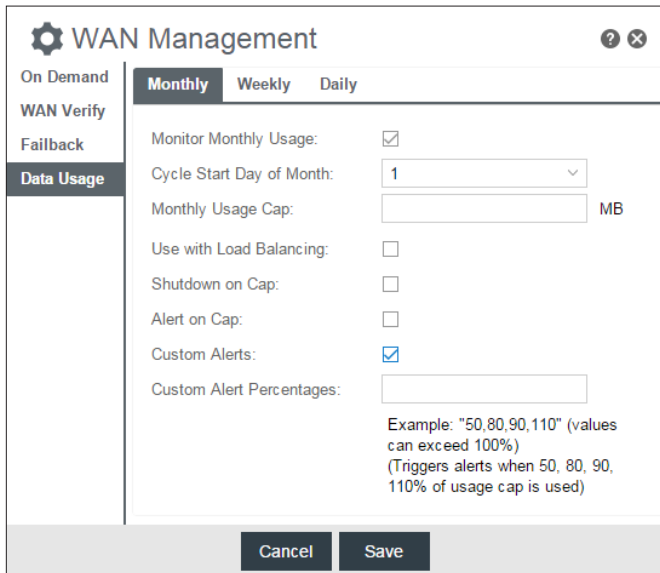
WAN Management

On Demand
WAN Verify
Failback
Data Usage

Monthly | Weekly | Daily

Monitor Monthly Usage:
Cycle Start Day of Month: 1
Monthly Usage Cap: MB
Use with Load Balancing:
Shutdown on Cap:
Alert on Cap:
Custom Alerts:
Custom Alert Percentages:

Example: "50,80,90,110" (values can exceed 100%)
(Triggers alerts when 50, 80, 90, 110% of usage cap is used)

Cancel
Save